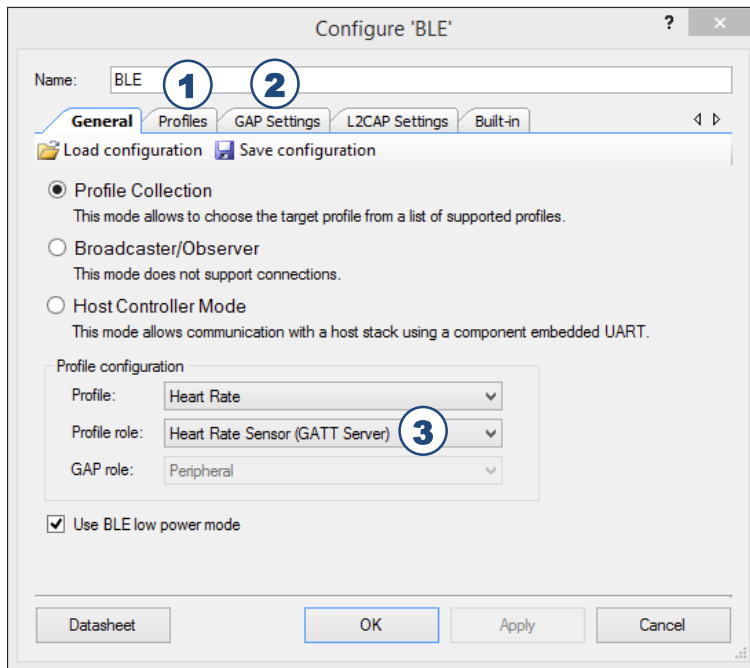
Configure 'BLE'

?

Name: BLE

1

2

General | Profiles | GAP Settings | L2CAP Settings | Built-in

Load configuration  Save configuration

Profile Collection
This mode allows to choose the target profile from a list of supported profiles.

Broadcaster/Observer
This mode does not support connections.

Host Controller Mode
This mode allows communication with a host stack using a component embedded UART.

Profile configuration

Profile: Heart Rate

Profile role: Heart Rate Sensor (GATT Server)

3

GAP role: Peripheral

Use BLE low power mode

Datasheet

OK

Apply

Cancel